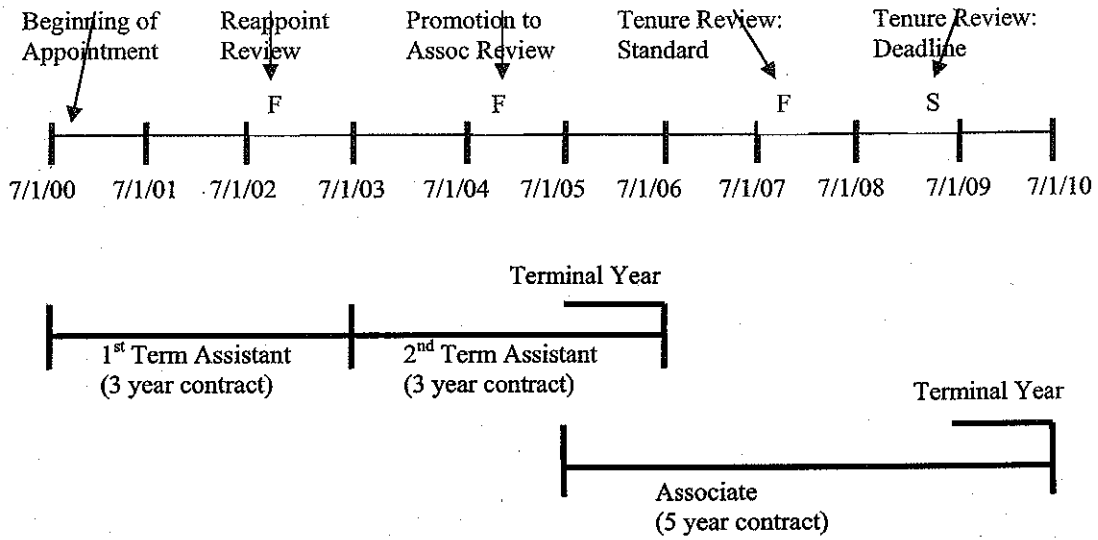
Beginning of Appointment

Reappoint Review

F

Promotion to Assoc Review

F

Tenure Review: Standard

F

Tenure Review: Deadline

S

7/1/00 7/1/01 7/1/02 7/1/03 7/1/04 7/1/05 7/1/06 7/1/07 7/1/08 7/1/09 7/1/10

Terminal Year

1$^{st}$ Term Assistant (3 year contract)

2$^{nd}$ Term Assistant (3 year contract)

Terminal Year

Associate (5 year contract)